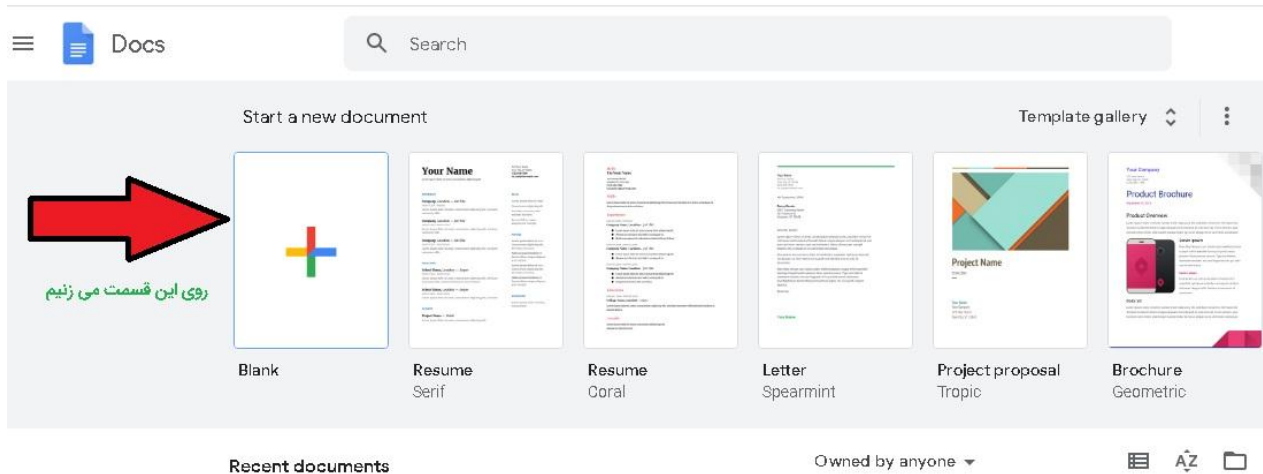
Docs

Search

Start a new document

Template gallery

روی این قسمت می زنیم

Your Name

Project Name

Your Company

Product Brochure

Product Overview

Blank

Resume
Serif

Resume
Coral

Letter
Spearmint

Project proposal
Tropic

Brochure
Geometric

Recent documents

Owned by anyone